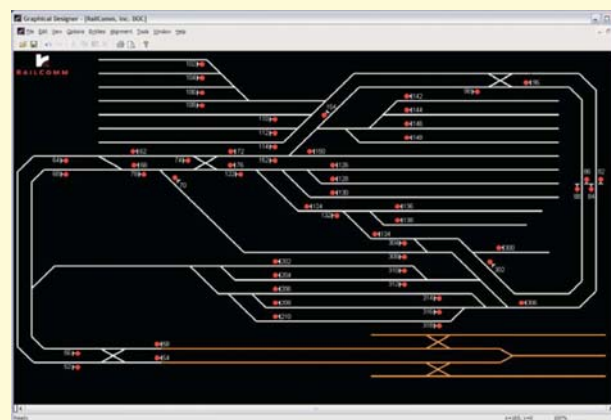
Graphical Designer - [RailComm, Inc. DOC]

File Edit View Options Entities Alignment Tools Window Help

RAILCOMM

102
104
106
108
110
112
114
164
142
144
146
148
96
98
66
68
162
80
76
74
72
70
172
176
122
182
150
126
128
130
124
132
136
138
134
304
300
308
302
370
312
314
316
318
306
202
204
206
208
210
60
64
56
52
88
90
92
94

Ready